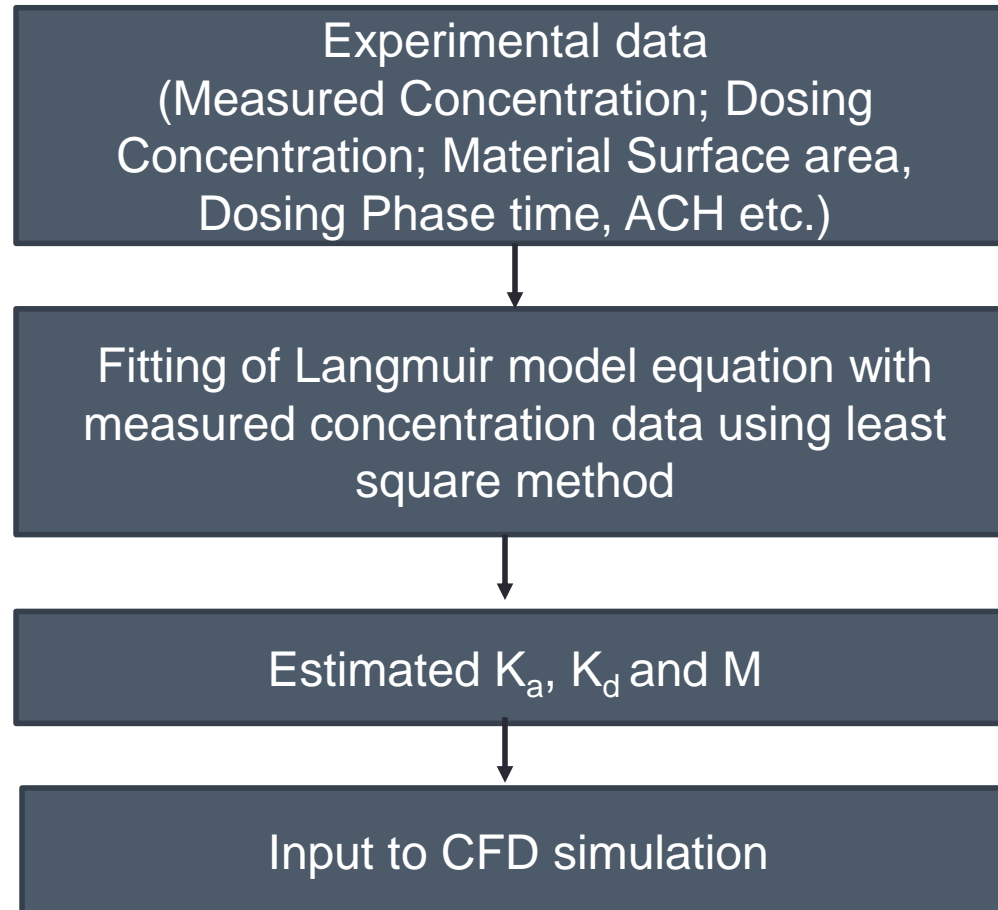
Experimental data
(Measured Concentration; Dosing Concentration; Material Surface area, Dosing Phase time, ACH etc.)

Fitting of Langmuir model equation with measured concentration data using least square method

Estimated $K_a$, $K_d$ and M

Input to CFD simulation